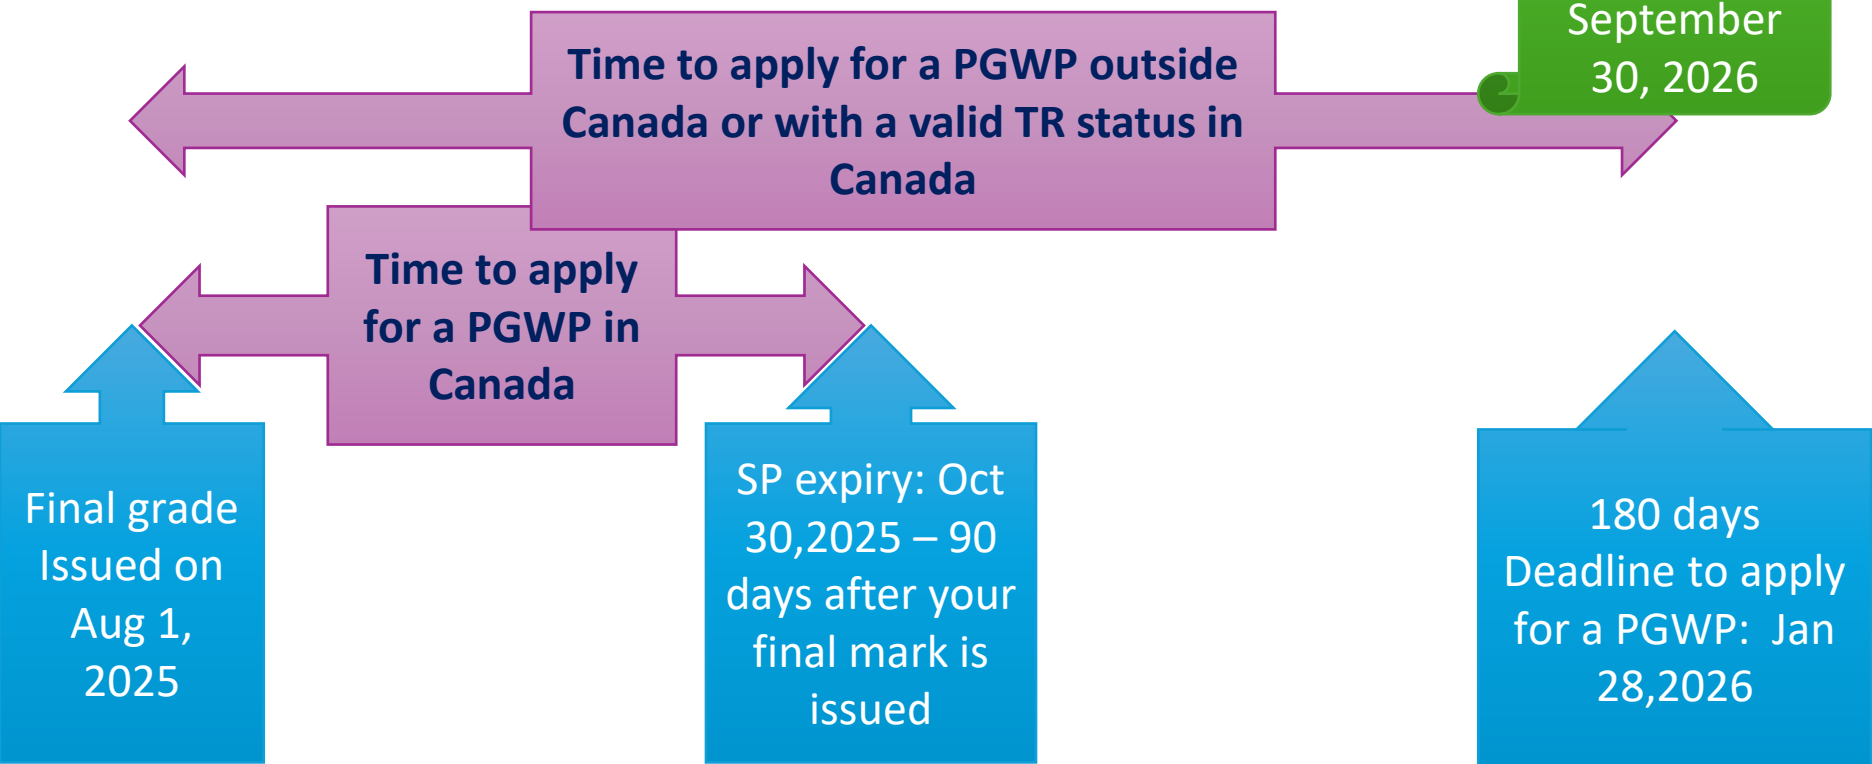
September 30, 2026

Time to apply for a PGWP outside Canada or with a valid TR status in Canada

Time to apply for a PGWP in Canada

Final grade Issued on Aug 1, 2025

SP expiry: Oct 30,2025 – 90 days after your final mark is issued

180 days Deadline to apply for a PGWP: Jan 28,2026